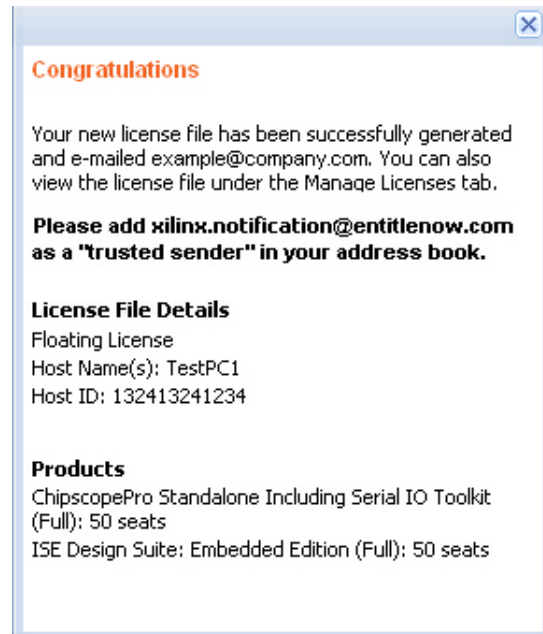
Congratulations

Your new license file has been successfully generated and e-mailed example@company.com. You can also view the license file under the Manage Licenses tab.

**Please add xilinx.notification@entitlenow.com as a "trusted sender" in your address book.**

**License File Details**
Floating License
Host Name(s): TestPC1
Host ID: 132413241234

**Products**
ChipscopePro Standalone Including Serial IO Toolkit (Full): 50 seats
ISE Design Suite: Embedded Edition (Full): 50 seats